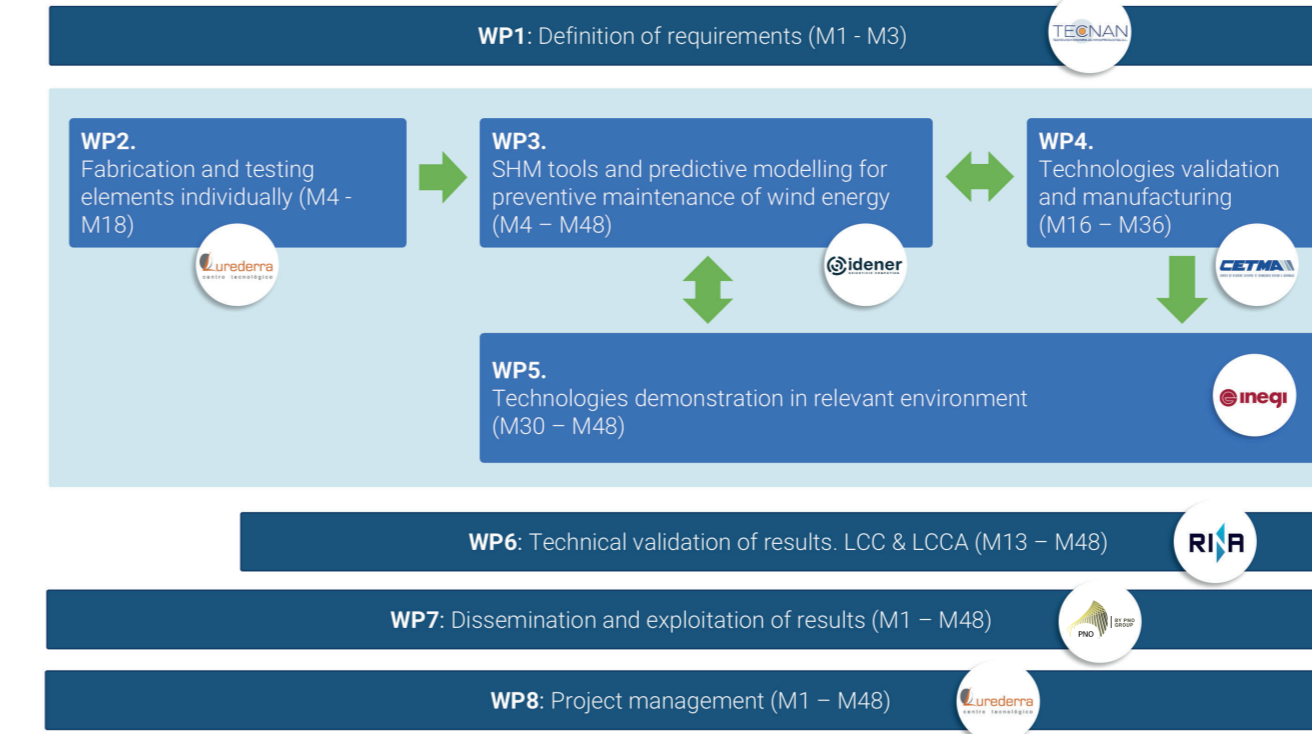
**WP1**: Definition of requirements (M1 - M3)

TECNAN

**WP2.**
Fabrication and testing elements individually (M4 - M18)

Lurederra centro tecnológico

**WP3.**
SHM tools and predictive modelling for preventive maintenance of wind energy (M4 – M48)

idener

**WP4.**
Technologies validation and manufacturing (M16 – M36)

CETMA

**WP5.**
Technologies demonstration in relevant environment (M30 – M48)

inegi

**WP6**: Technical validation of results. LCC & LCCA (M13 – M48)

RINA

**WP7**: Dissemination and exploitation of results (M1 – M48)

PNO BY PNO GROUP

**WP8**: Project management (M1 – M48)

Lurederra centro tecnológico